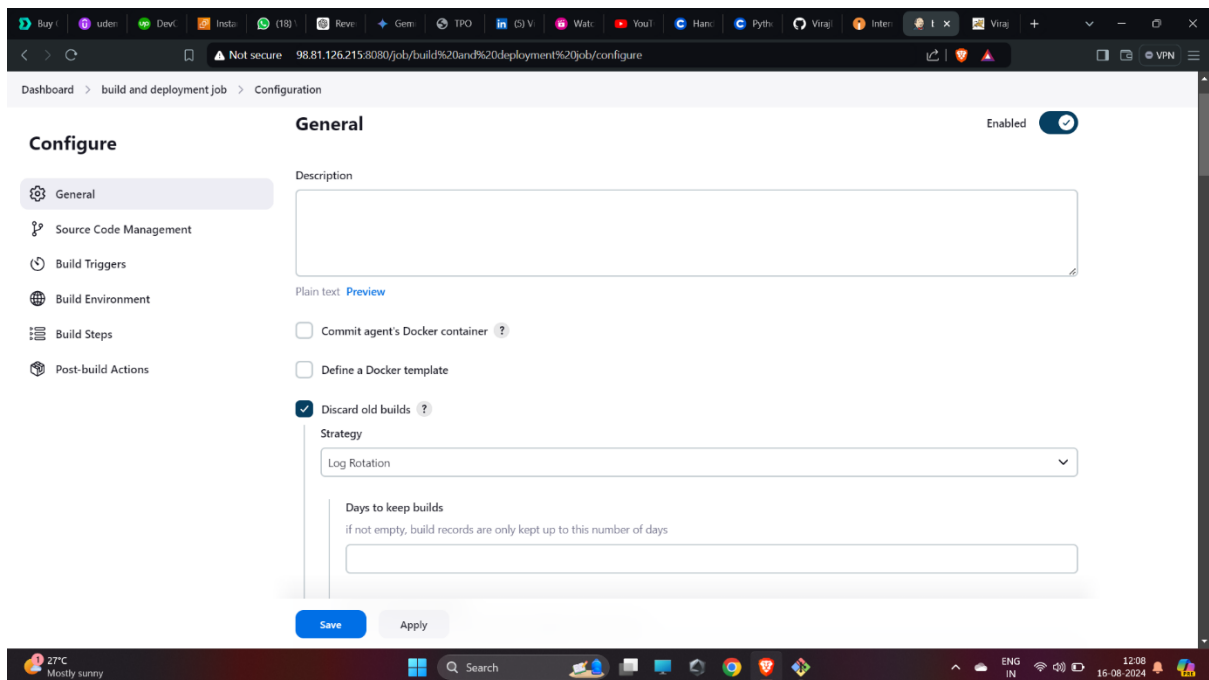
Buy | uden | DevC | Insta | (18) | Reve | Gem | TPO | (5) V | Watc | YouT | Hand | Pytho | Viraj | Inter | I × | Viraj | +

Not secure 98.81.126.215:8080/job/build%20and%20deployment%20job/configure

VPN

Dashboard > build and deployment job > Configuration

Configure

General

Source Code Management

Build Triggers

Build Environment

Build Steps

Post-build Actions

General

Enabled

Description

Plain text Preview

Commit agent's Docker container ?

Define a Docker template

Discard old builds ?

Strategy

Log Rotation

Days to keep builds

if not empty, build records are only kept up to this number of days

Save

Apply

27°C
Mostly sunny

Search

ENG
IN

12:08
16-08-2024